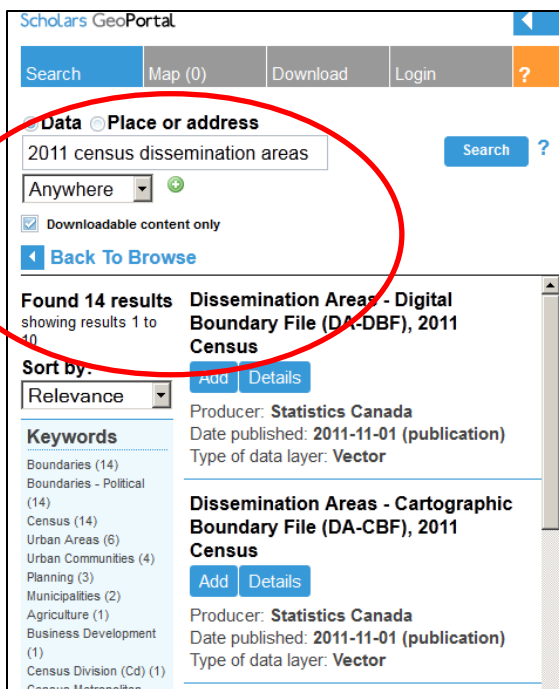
Scholars GeoPortal

Search Map (0) Download Login ?

Data Place or address

2011 census dissemination areas

Search ?

Anywhere

Downloadable content only

Back To Browse

Found 14 results
showing results 1 to 10

Sort by:
Relevance

Keywords
Boundaries (14)
Boundaries - Political (14)
Census (14)
Urban Areas (6)
Urban Communities (4)
Planning (3)
Municipalities (2)
Agriculture (1)
Business Development (1)
Census Division (Cd) (1)
Census Metropolitan

Dissemination Areas - Digital Boundary File (DA-DBF), 2011 Census
Add Details
Producer: Statistics Canada
Date published: 2011-11-01 (publication)
Type of data layer: Vector

Dissemination Areas - Cartographic Boundary File (DA-CBF), 2011 Census
Add Details
Producer: Statistics Canada
Date published: 2011-11-01 (publication)
Type of data layer: Vector